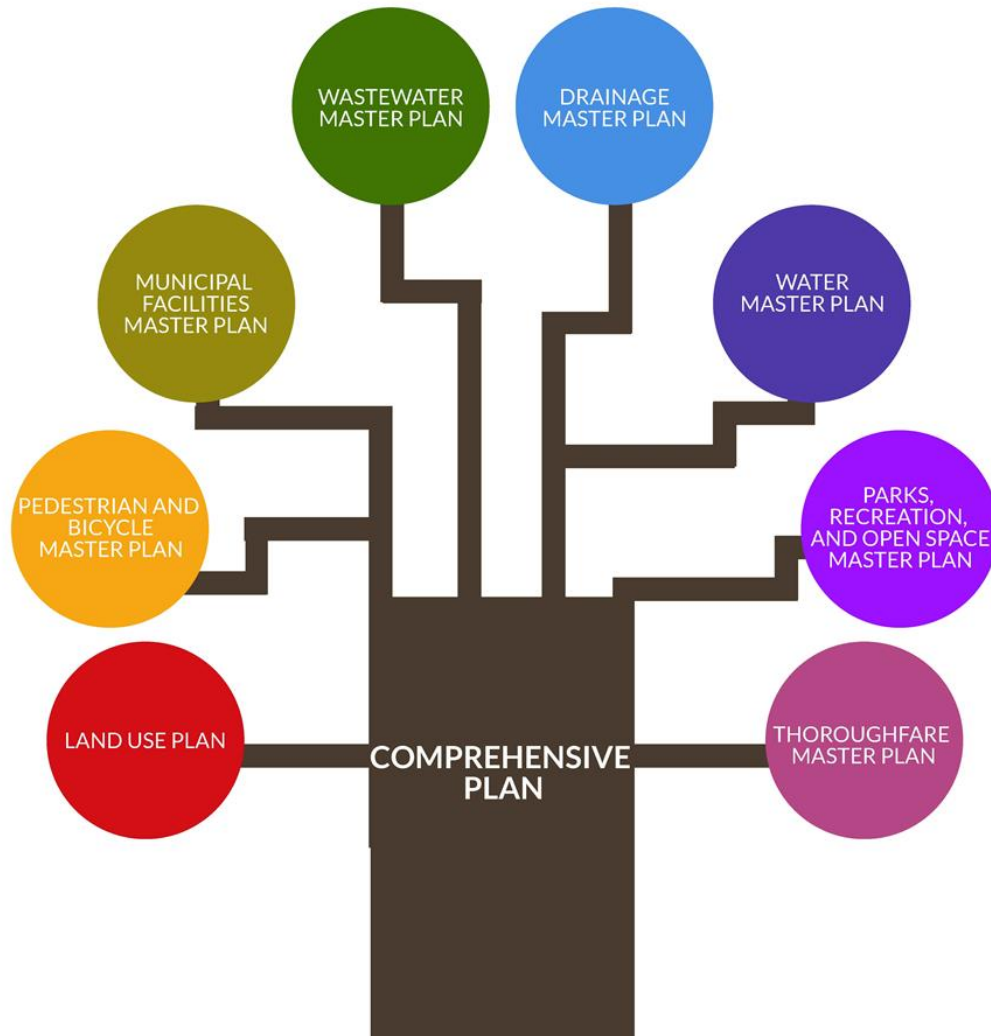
WASTEWATER MASTER PLAN

DRAINAGE MASTER PLAN

MUNICIPAL FACILITIES MASTER PLAN

WATER MASTER PLAN

PEDESTRIAN AND BICYCLE MASTER PLAN

PARKS, RECREATION, AND OPEN SPACE MASTER PLAN

LAND USE PLAN

COMPREHENSIVE PLAN

THOROUGHFARE MASTER PLAN